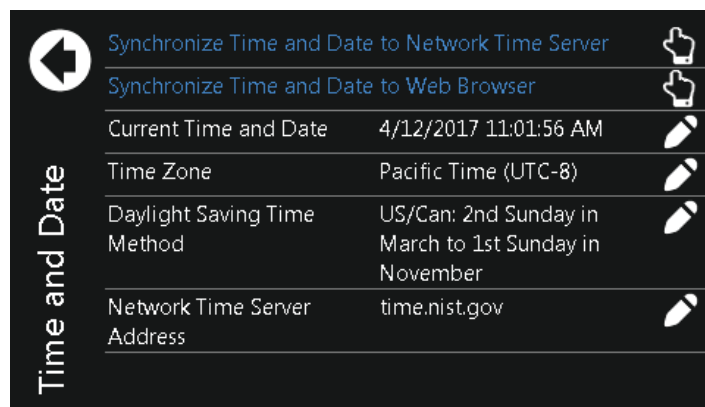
Time and Date

Synchronize Time and Date to Network Time Server

Synchronize Time and Date to Web Browser

| | |
|---|---|
| Current Time and Date | 4/12/2017 11:01:56 AM |
| Time Zone | Pacific Time (UTC-8) |
| Daylight Saving Time Method | US/Can: 2nd Sunday in March to 1st Sunday in November |
| Network Time Server Address | time.nist.gov |